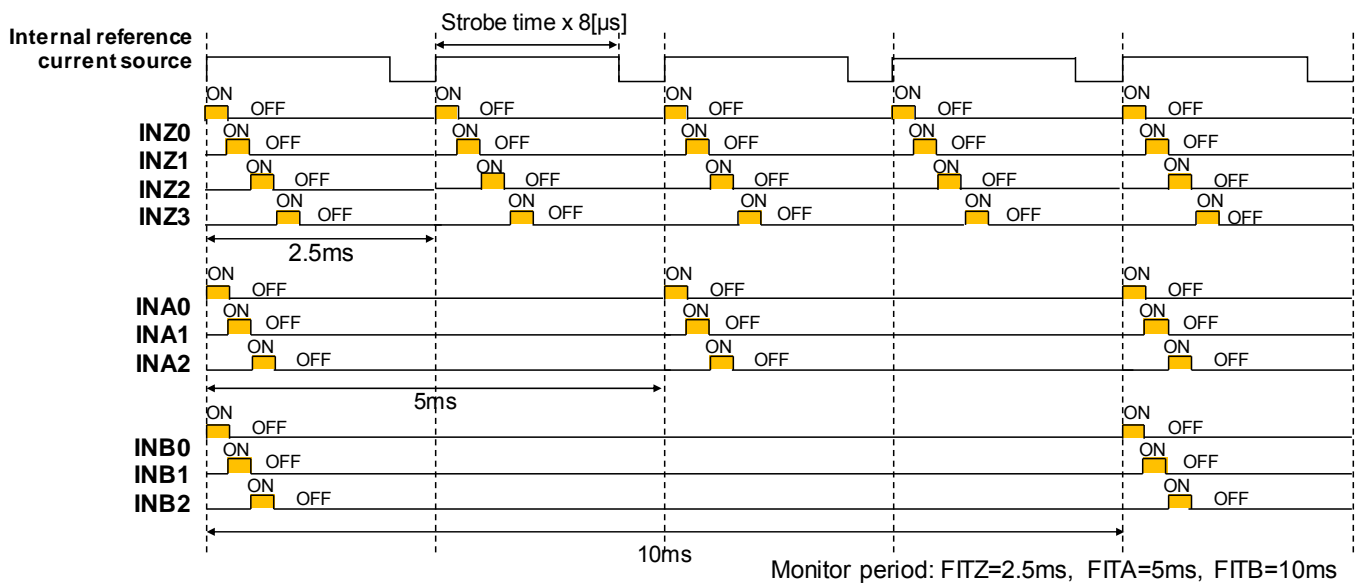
Strobe time x 8[μs]

Internal reference current source

ON OFF
INZ0 ON OFF
INZ1 ON OFF
INZ2 ON OFF
INZ3
ON OFF ON OFF ON OFF ON OFF
ON OFF ON OFF ON OFF ON OFF
ON OFF ON OFF ON OFF ON OFF
ON OFF ON OFF ON OFF ON OFF
ON OFF ON OFF ON OFF ON OFF

2.5ms

ON OFF
INA0 ON OFF
INA1 ON OFF
INA2
ON OFF ON OFF
ON OFF ON OFF
ON OFF ON OFF

5ms

ON OFF
INB0 ON OFF
INB1 ON OFF
INB2
ON OFF
ON OFF
ON OFF

10ms

Monitor period: FITZ=2.5ms, FITA=5ms, FITB=10ms